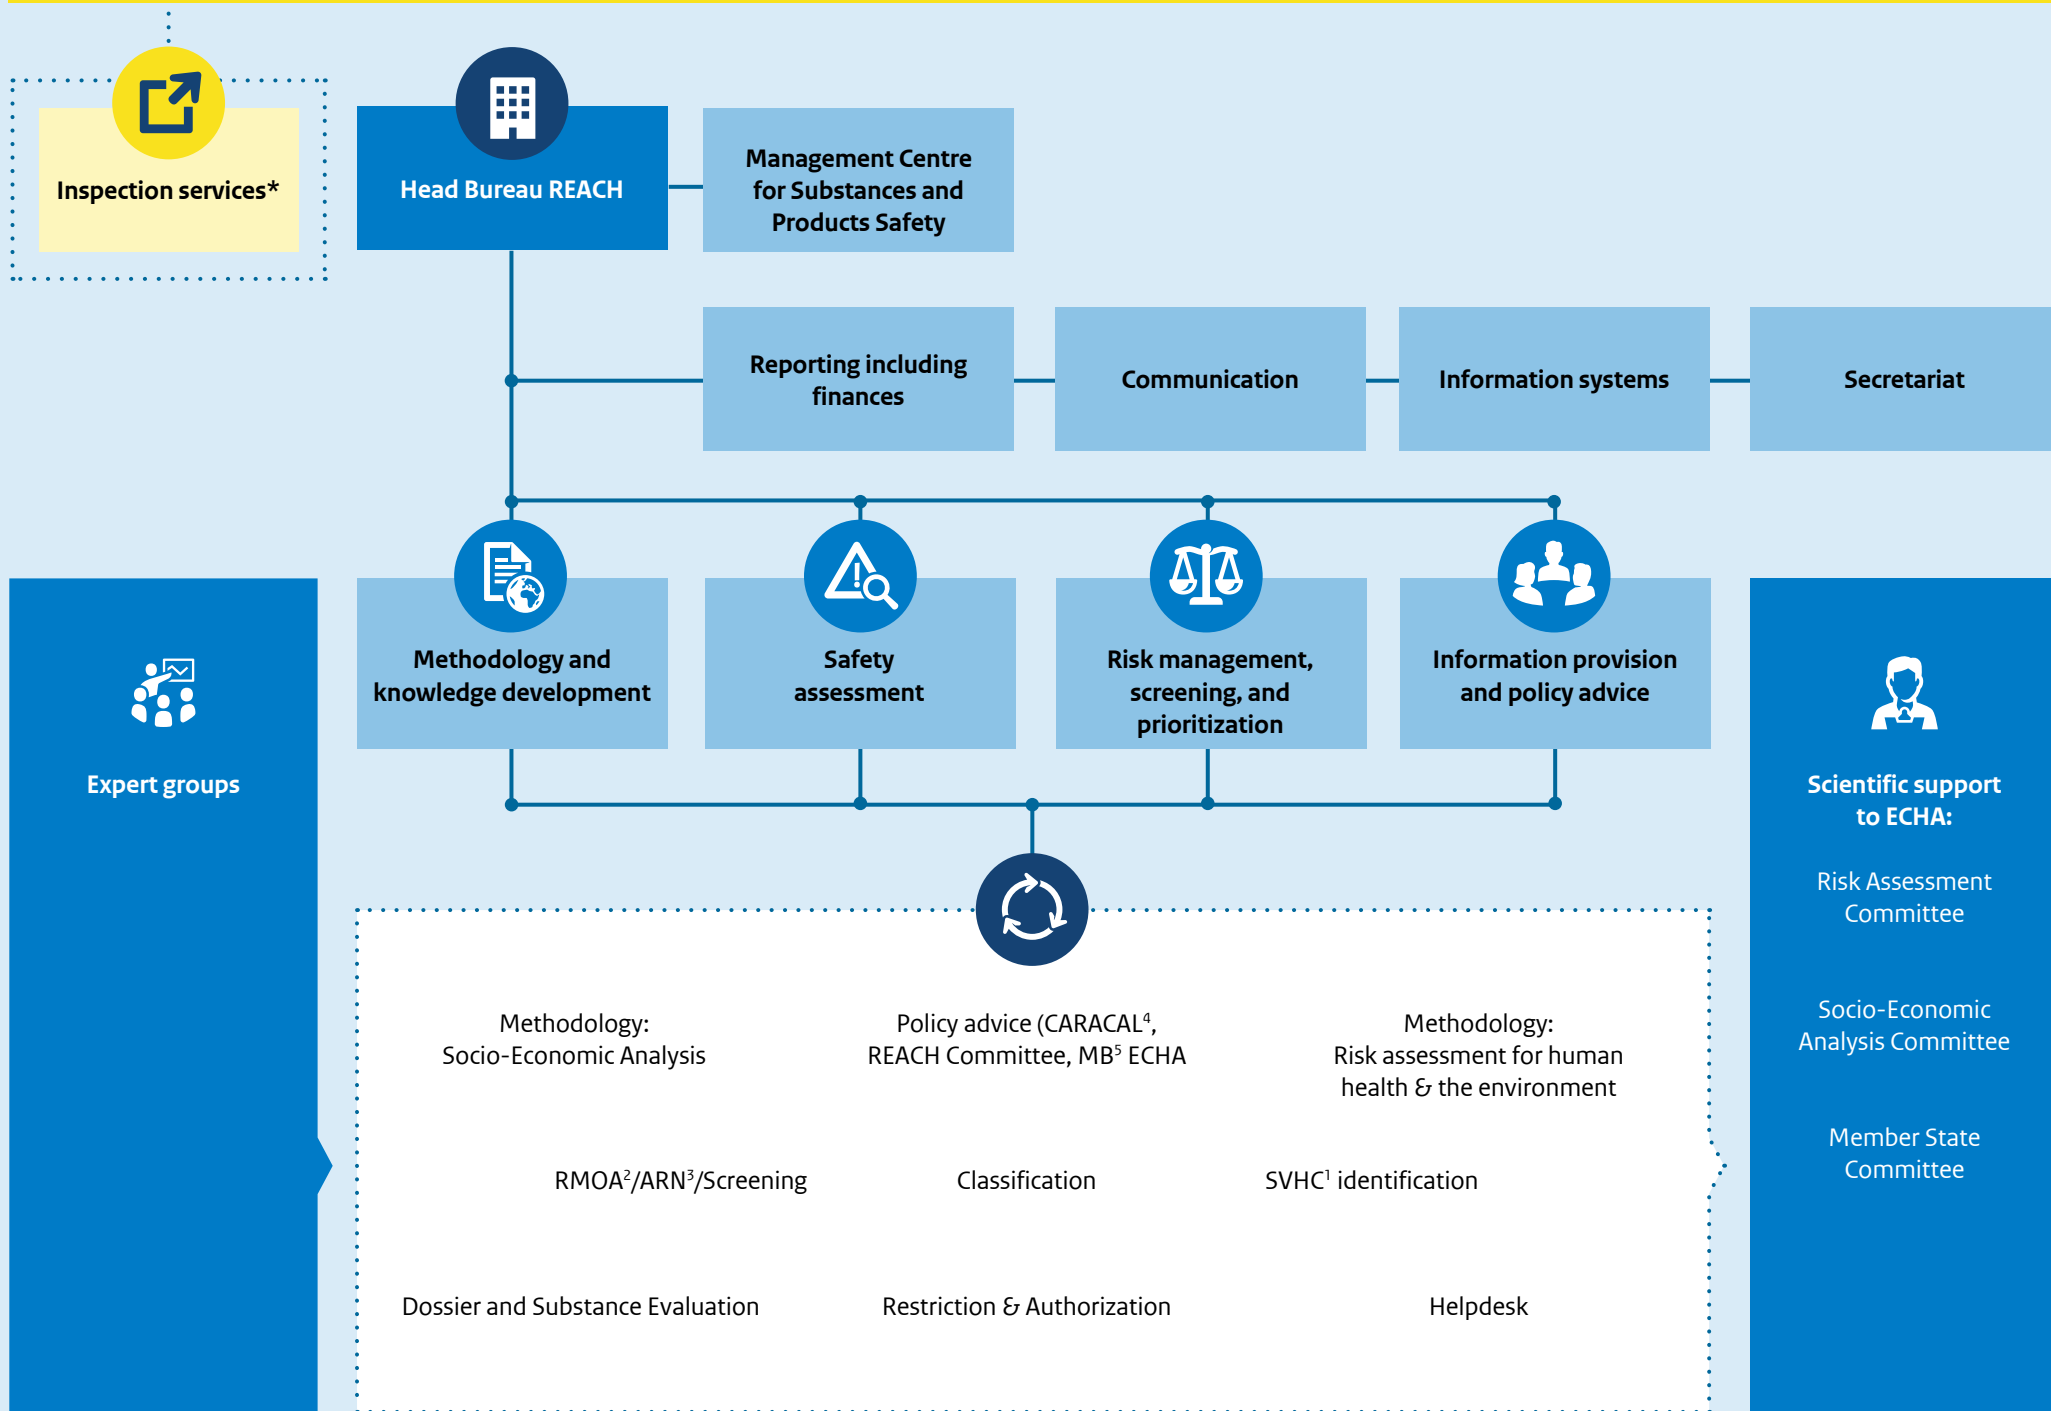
Inspection services*

Head Bureau REACH

Management Centre for Substances and Products Safety

Reporting including finances

Communication

Information systems

Secretariat

Expert groups

Methodology and knowledge development

Safety assessment

Risk management, screening, and prioritization

Information provision and policy advice

Scientific support to ECHA:

Risk Assessment Committee

Socio-Economic Analysis Committee

Member State Committee

Methodology: Socio-Economic Analysis

Policy advice (CARACAL$^4$, REACH Committee, MB$^5$ ECHA

Methodology: Risk assessment for human health & the environment

RMOA$^2$/ARN$^3$/Screening

Classification

SVHC$^1$ identification

Dossier and Substance Evaluation

Restriction & Authorization

Helpdesk